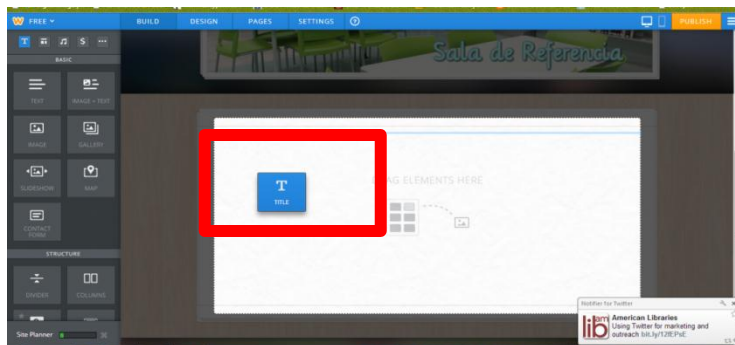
FREE
BUILD
DESIGN
PAGES
SETTINGS
?
PUBLISH
T
S
...
BASIC
TEXT
IMAGE + TEXT
IMAGE
GALLERY
SLIDESHOW
MAP
CONTACT FORM
STRUCTURE
DIVIDER
COLUMNS
Site Planner
Sala de Referencia
DRAG ELEMENTS HERE
T
TITLE
Notifier for Twitter
American Libraries
Using Twitter for marketing and outreach bit.ly/12fEPxE
ala
lib